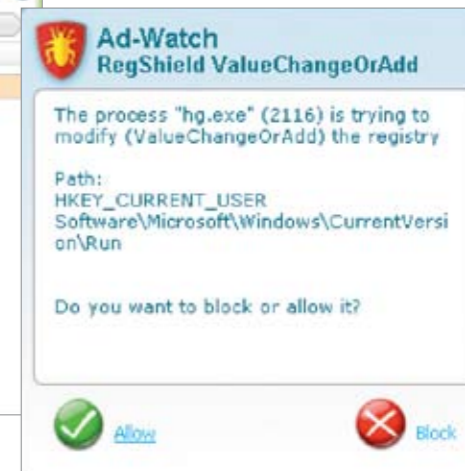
Ad-Watch
RegShield ValueChangeOrAdd

The process "hg.exe" (2116) is trying to modify (ValueChangeOrAdd) the registry

Path:
HKEY_CURRENT_USER
Software\Microsoft\Windows\CurrentVersion\Run

Do you want to block or allow it?

Allow

Block